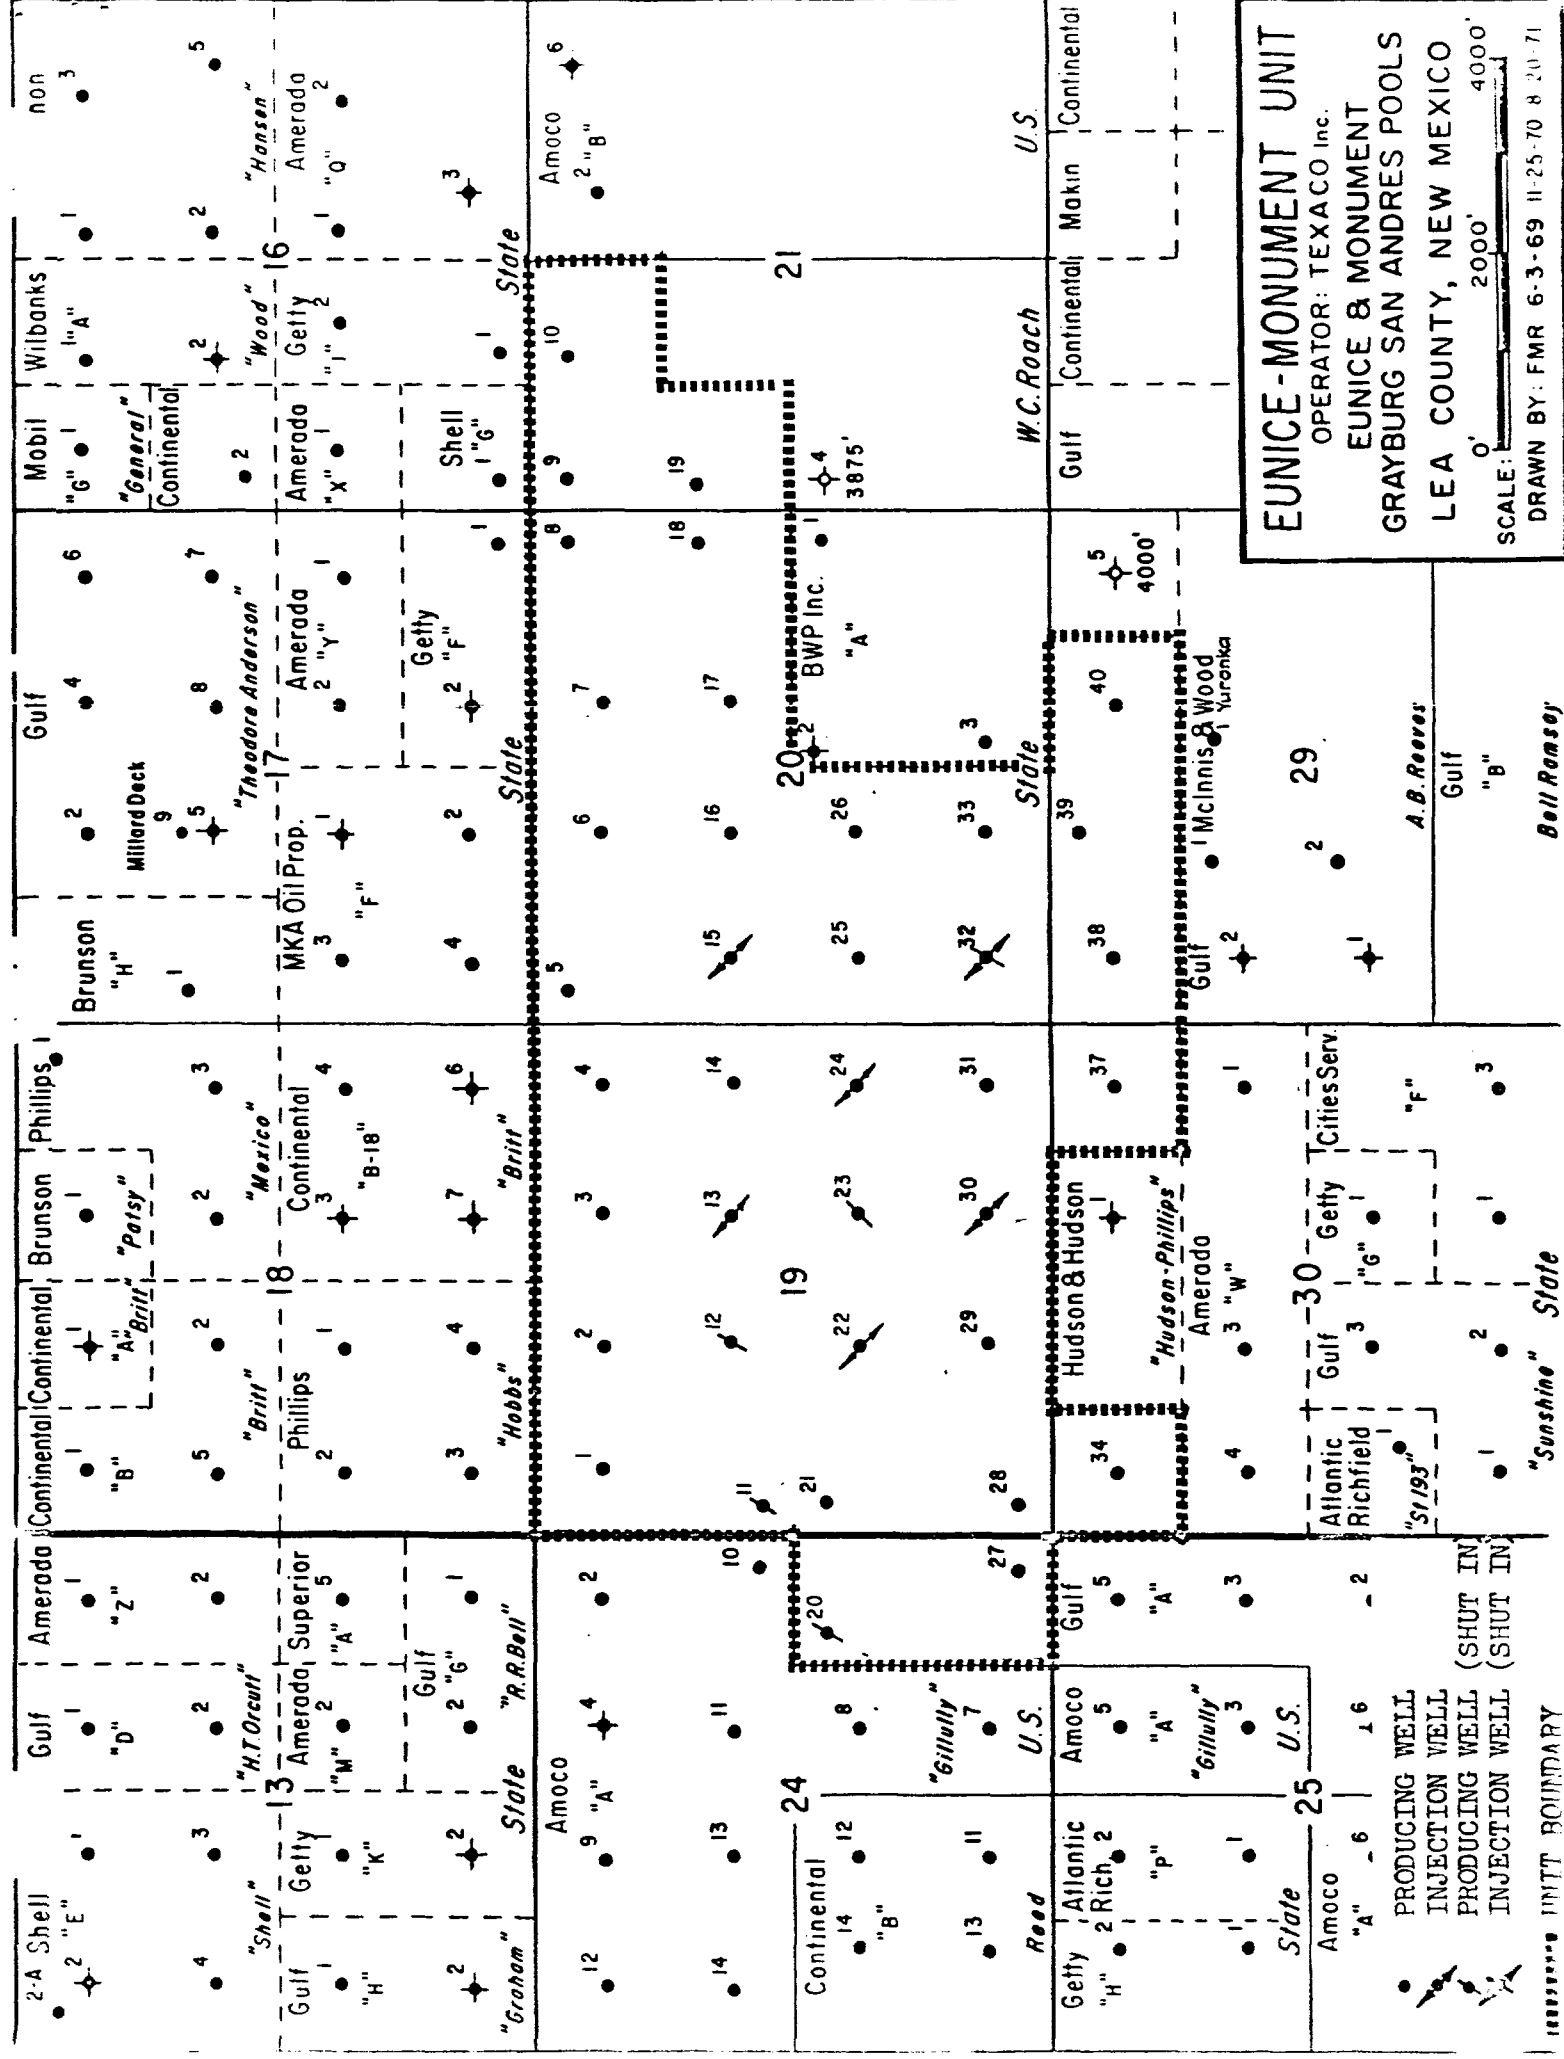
EUNICE-MONUMENT UNIT
OPERATOR: TEXACO Inc.
EUNICE & MONUMENT
GRAYBURG SAN ANDRES POOLS
LEA COUNTY, NEW MEXICO
SCALE: 0' 2000' 4000'
DRAWN BY: FMR 6-3-69 11-25-70 8-20-71

PRODUCING WELL
INJECTION WELL
PRODUCING WELL (SHUT IN)
INJECTION WELL (SHUT IN)
UNIT BOUNDARY

13 14 16 17 18 19 20 21 24 25 29 30

2-A Shell 2 "E" Gulf "D" Amerada "Z" Continental "B" Continental "A" "Britt" Brunson "Patsy" Phillips Brunson "H" Gulf Millard Deck Mobil "G" "General" Continental Wilbanks "A" "Wood" Getty "J" "Hansen" Amerada "Q" non

"Shell" Getty "K" "H.T.Orcutt" Amerada "M" Superior "A" Gulf "G" Gulf "H" "Graham" State "R.R.Bell" "Brill" Phillips "Mexico" Continental "B-18" "Britt" "Hobbs" MKA Oil Prop. "F" "Theodore Anderson" Amerada "Y" Getty "F" Amerada "X" Shell "G" State

Amoco "A" Continental "B" Reed "Gillully" U.S. Amoco "A" "Gillully" U.S. Getty "H" Atlantic Rich "P" State Amoco "A" Gulf "A" Atlantic Richfield "St 193" "Sunshine" State Gulf Amerada "W" "Hudson-Phillips" Hudson & Hudson Getty "G" Cities Serv. "F" Gulf McInnis & Wood Yuronka BWP Inc. "A" 3875' 4000' State W.C.Roach Gulf Continental Makin Continental U.S. Amoco "B" A.B.Reeves Gulf "B" Bell Ramsey